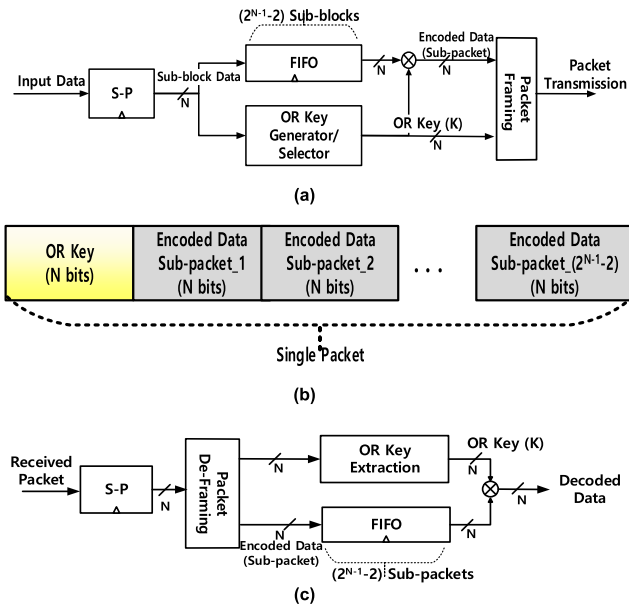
($2^{N-1}$-2) Sub-blocks

Input Data

S-P

Sub-block Data

N

FIFO

N

Encoded Data (Sub-packet)

N

Packet Framing

Packet Transmission

OR Key Generator/ Selector

OR Key (K)

N

(a)

| OR Key (N bits) | Encoded Data Sub-packet_1 (N bits) | Encoded Data Sub-packet_2 (N bits) | . . . | Encoded Data Sub-packet_($2^{N-1}$-2) (N bits) |
|---|---|---|---|---|

Single Packet

(b)

Received Packet

S-P

N

Packet De-Framing

N

OR Key Extraction

OR Key (K)

N

Decoded Data

N

N

FIFO

N

Encoded Data (Sub-packet)

($2^{N-1}$-2) Sub-packets

(c)